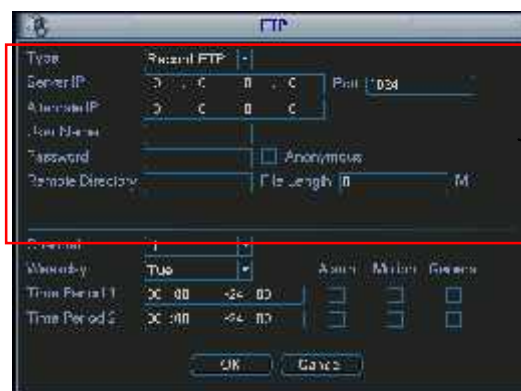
FTP

Type Record FTP
Server IP 0 . 0 . 0 . 0 Port 1034
Alternate IP 0 . 0 . 0 . 0
User Name
Password Anonymous
Remote Directory File Length 0 M

Channel 1
Weekday Tue Alarm Motion General
Time Period 1 00 :00 -24 :00
Time Period 2 00 :00 -24 :00

OK Cancel